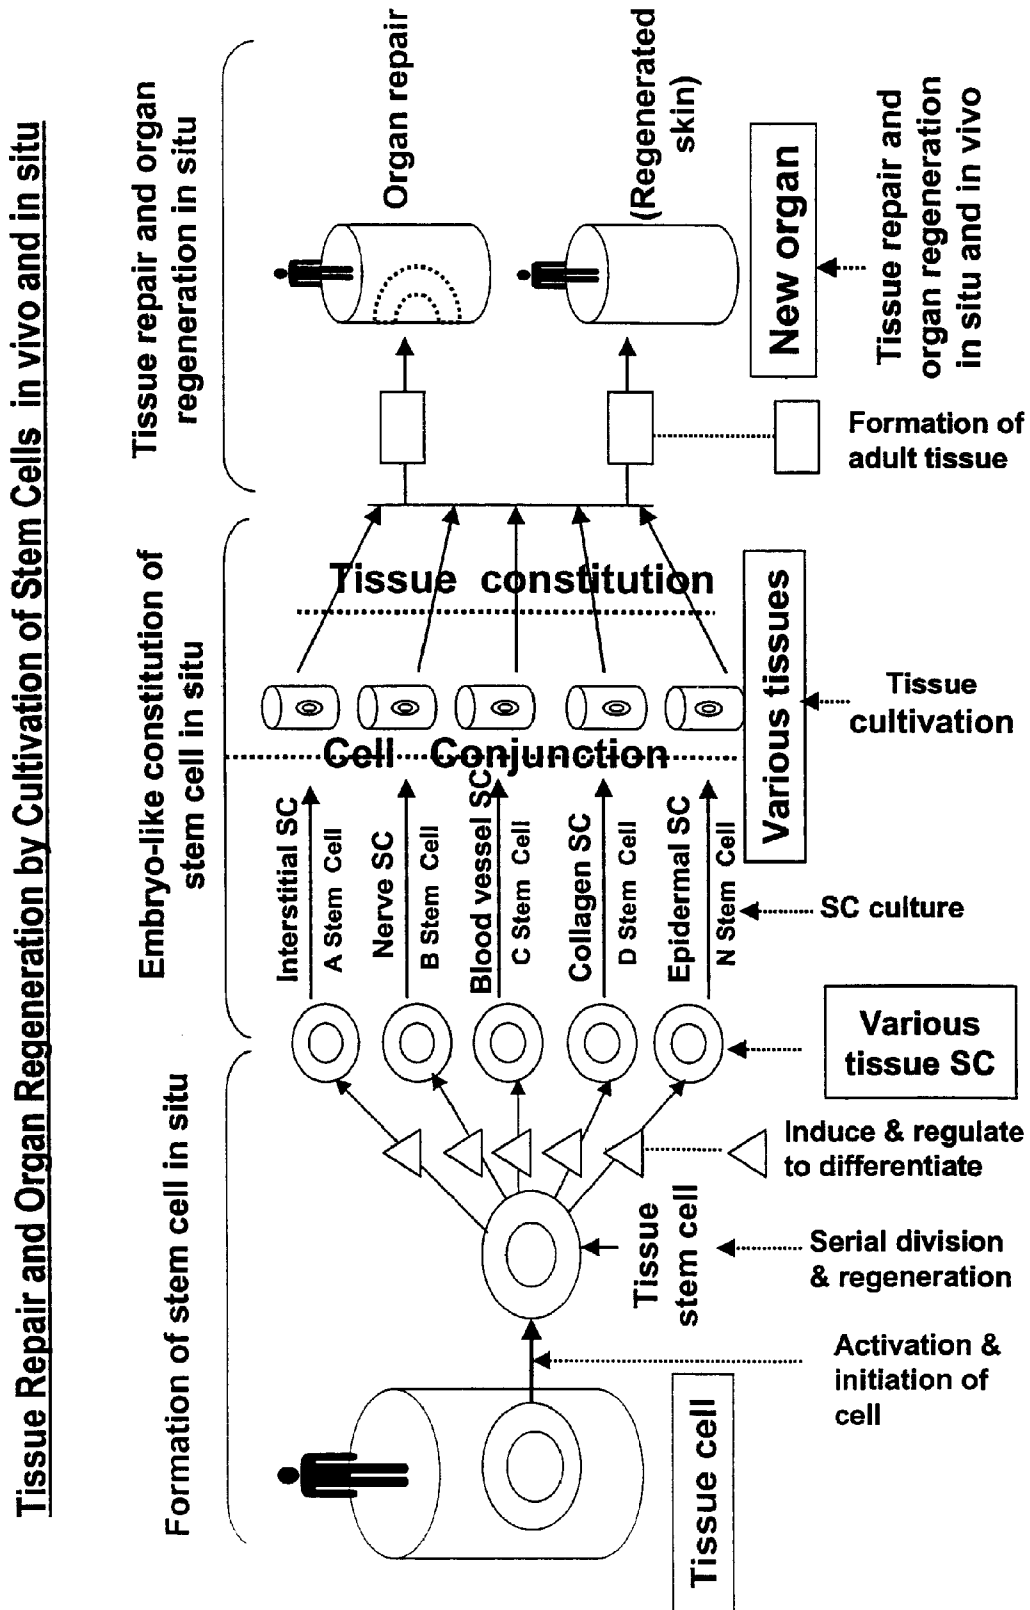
Tissue Repair and Organ Regeneration by Cultivation of Stem Cells in vivo and in situ

Formation of stem cell in situ

Embryo-like constitution of stem cell in situ

Tissue repair and organ regeneration in situ

Tissue cell

Activation & initiation of cell

Tissue stem cell

Serial division & regeneration

Induce & regulate to differentiate

Various tissue SC

Interstitial SC
A Stem Cell

Nerve SC
B Stem Cell

Blood vessel SC
C Stem Cell

Collagen SC
D Stem Cell

Epidermal SC
N Stem Cell

SC culture

Cell Conjunction

Tissue cultivation

Various tissues

Tissue constitution

Formation of adult tissue

Organ repair

(Regenerated skin)

New organ

Tissue repair and organ regeneration in situ and in vivo